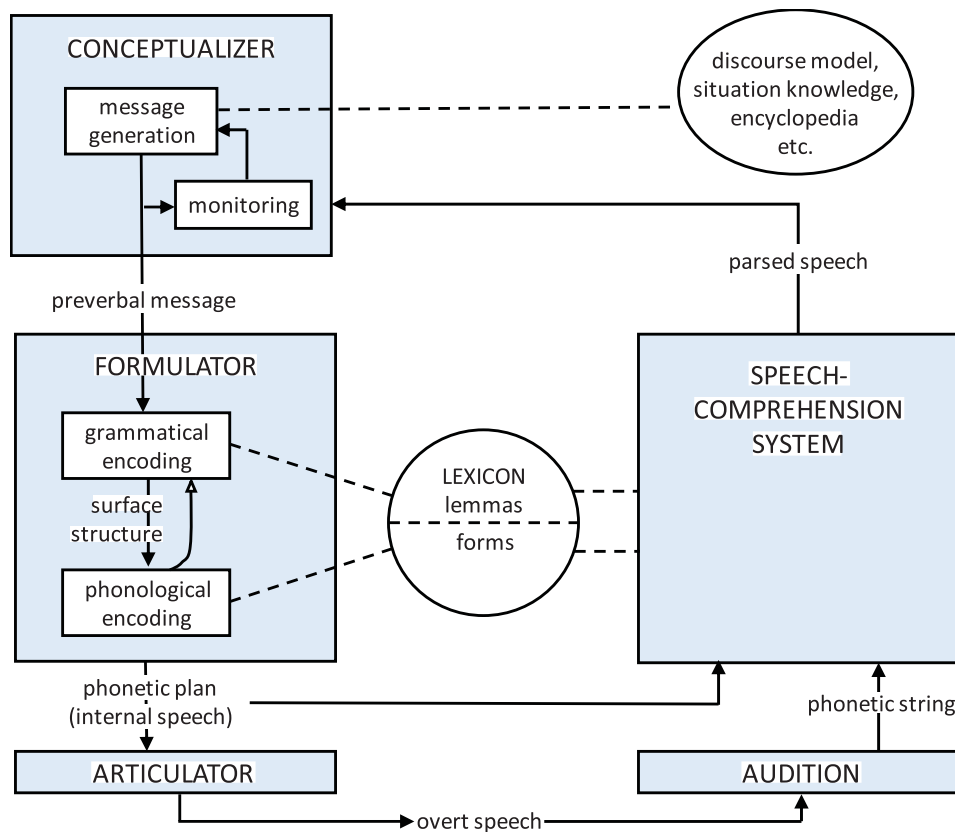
CONCEPTUALIZER

message generation

monitoring

discourse model, situation knowledge, encyclopedia etc.

parsed speech

preverbal message

FORMULATOR

grammatical encoding

surface structure

phonological encoding

LEXICON
lemmas
forms

SPEECH-COMPREHENSION SYSTEM

phonetic plan (internal speech)

phonetic string

ARTICULATOR

AUDITION

overt speech